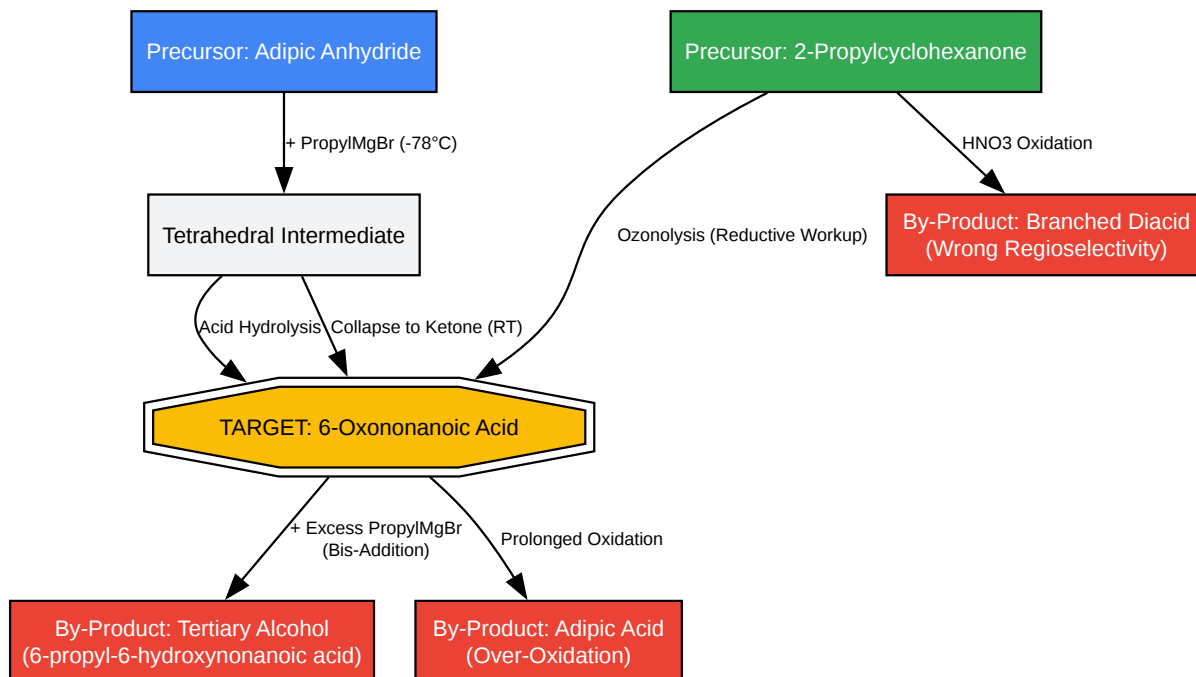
Precursor: Adipic Anhydride

Precursor: 2-Propylcyclohexanone

+ PropylMgBr (-78°C)

HNO3 Oxidation

Tetrahedral Intermediate

Ozonolysis (Reductive Workup)

By-Product: Branched Diacid
(Wrong Regioselectivity)

Acid Hydrolysis

Collapse to Ketone (RT)

TARGET: 6-Oxononanoic Acid

+ Excess PropylMgBr
(Bis-Addition)

Prolonged Oxidation

By-Product: Tertiary Alcohol
(6-propyl-6-hydroxynonanoic acid)

By-Product: Adipic Acid
(Over-Oxidation)